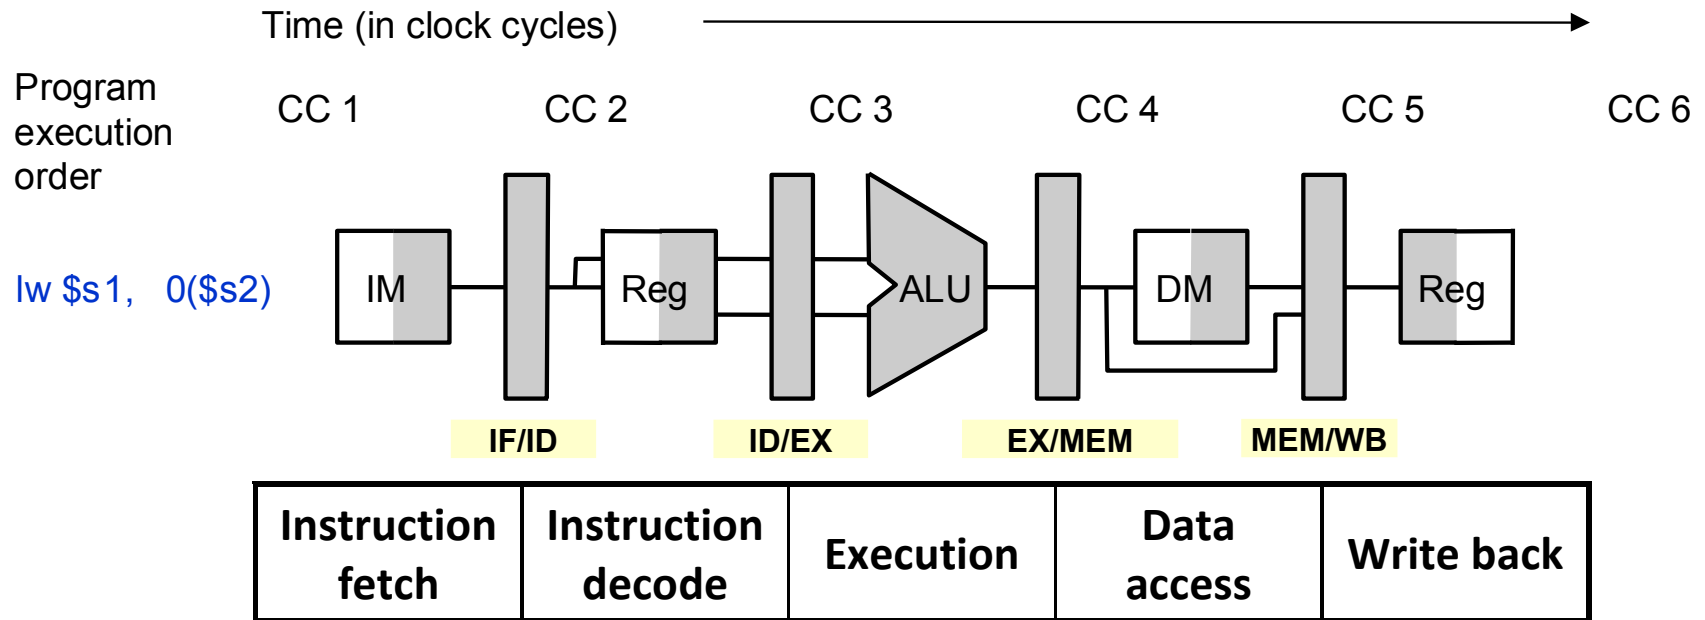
Time (in clock cycles)

Program execution order

CC 1 CC 2 CC 3 CC 4 CC 5 CC 6

lw $s1, 0($s2)

IM

Reg

ALU

DM

Reg

IF/ID

ID/EX

EX/MEM

MEM/WB

| Instruction fetch | Instruction decode | Execution | Data access | Write back |
|---|---|---|---|---|